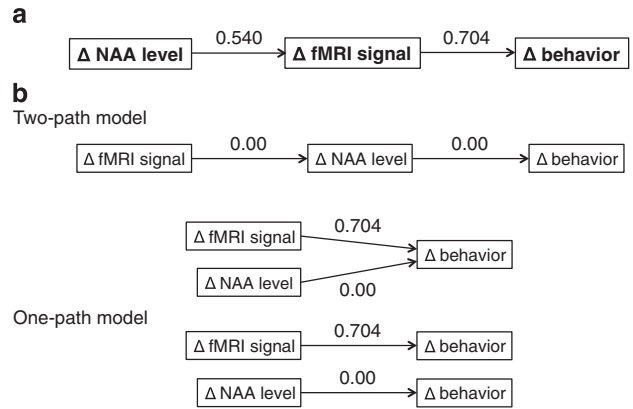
a

Δ NAA level 0.540 Δ fMRI signal 0.704 Δ behavior

b

Two-path model

Δ fMRI signal 0.00 Δ NAA level 0.00 Δ behavior

Δ fMRI signal 0.704

Δ NAA level 0.00 Δ behavior

One-path model

Δ fMRI signal 0.704 Δ behavior

Δ NAA level 0.00 Δ behavior